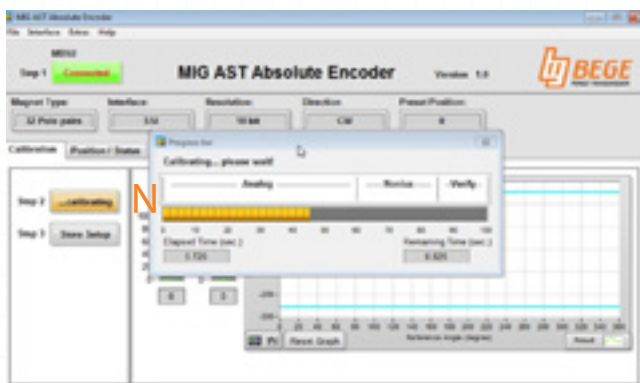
MIG AST Absolute Encoder
File Interface Extras Help
MEM2
Step 1 Connected
MIG AST Absolute Encoder
Version 1.0
BEGE
Magnet Type:
32 Pole pairs
Interface:
SSI
Resolution:
16 bit
Direction:
CW
Preset Position:
0
Calibration
Position / Status
Step 2 ...calibrating
Step 3 Store Setup
N
Progress bar
Calibrating... please wait!
Analog
Nonius
Verify
0 10 20 30 40 50 60 70 80 90 100
Elapsed Time (sec.)
5.725
Remaining Time (sec.)
6.825
0
0
Reset Graph
Reference Angle (degree)
Reset
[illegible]